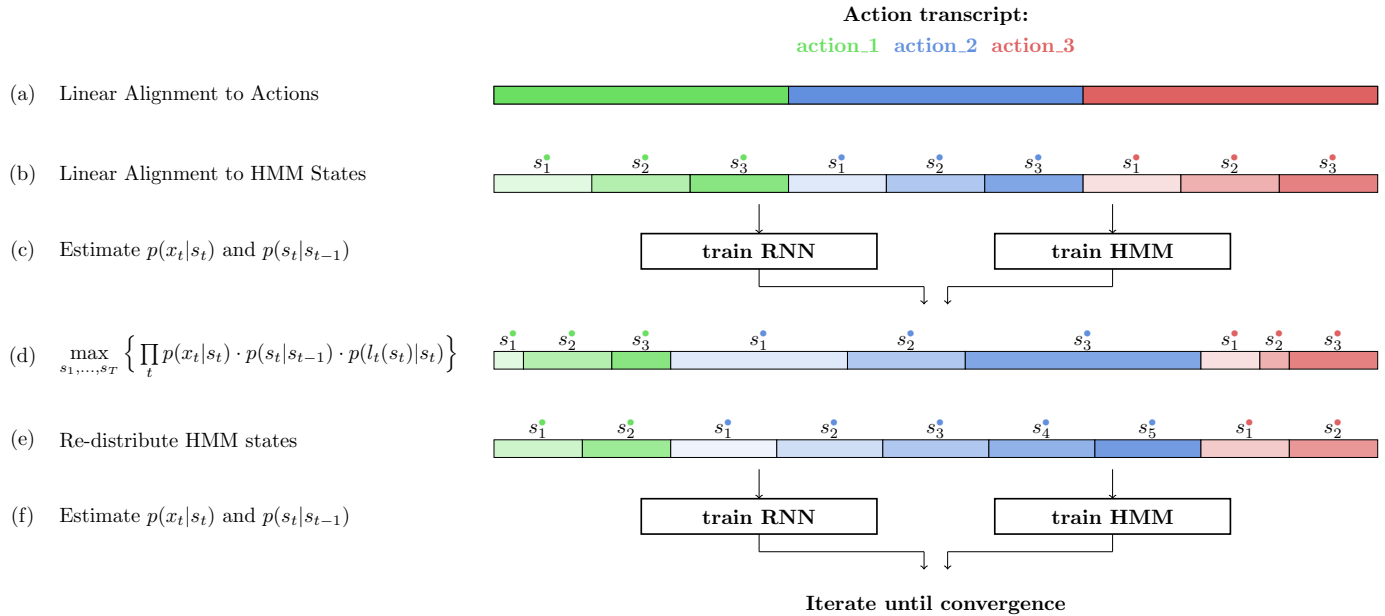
Action transcript:
action_1 action_2 action_3

(a) Linear Alignment to Actions

(b) Linear Alignment to HMM States

$s_1$ $s_2$ $s_3$ $s_1$ $s_2$ $s_3$ $s_1$ $s_2$ $s_3$

(c) Estimate $p(x_t|s_t)$ and $p(s_t|s_{t-1})$

train RNN

train HMM

(d) $\max_{s_1,\ldots,s_T} \left\{ \prod_t p(x_t|s_t) \cdot p(s_t|s_{t-1}) \cdot p(l_t(s_t)|s_t) \right\}$

$s_1$ $s_2$ $s_3$ $s_1$ $s_2$ $s_3$ $s_1$ $s_2$ $s_3$

(e) Re-distribute HMM states

$s_1$ $s_2$ $s_1$ $s_2$ $s_3$ $s_4$ $s_5$ $s_1$ $s_2$

(f) Estimate $p(x_t|s_t)$ and $p(s_t|s_{t-1})$

train RNN

train HMM

Iterate until convergence